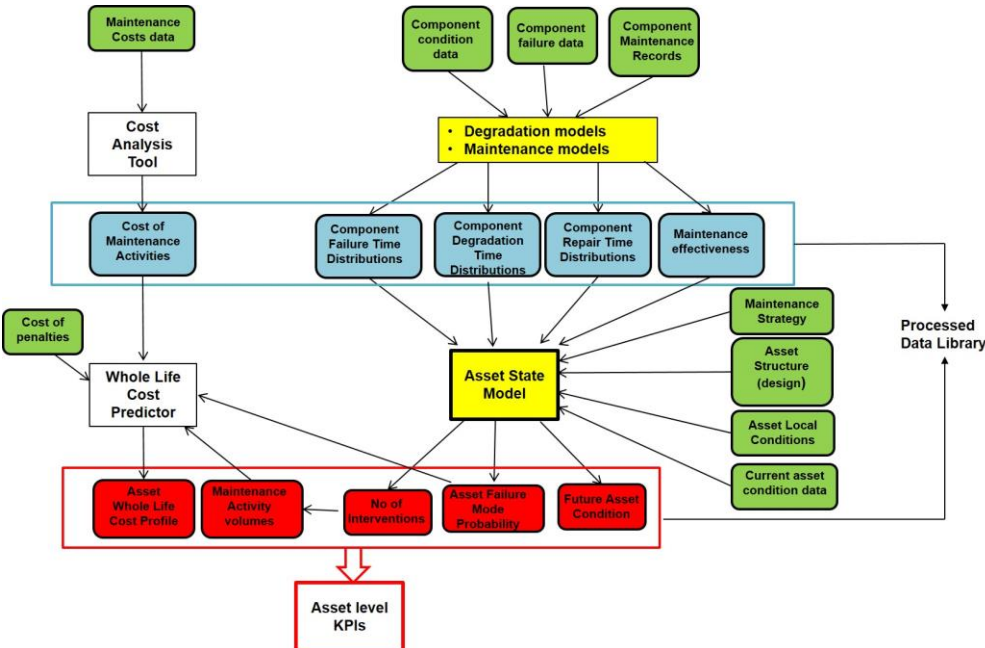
Maintenance Costs data

Component condition data

Component failure data

Component Maintenance Records

Cost Analysis Tool

• Degradation models
• Maintenance models

Cost of Maintenance Activities

Component Failure Time Distributions

Component Degradation Time Distributions

Component Repair Time Distributions

Maintenance effectiveness

Processed Data Library

Cost of penalties

Whole Life Cost Predictor

Asset State Model

Maintenance Strategy

Asset Structure (design)

Asset Local Conditions

Current asset condition data

Asset Whole Life Cost Profile

Maintenance Activity volumes

No of Interventions

Asset Failure Mode Probability

Future Asset Condition

Asset level KPIs